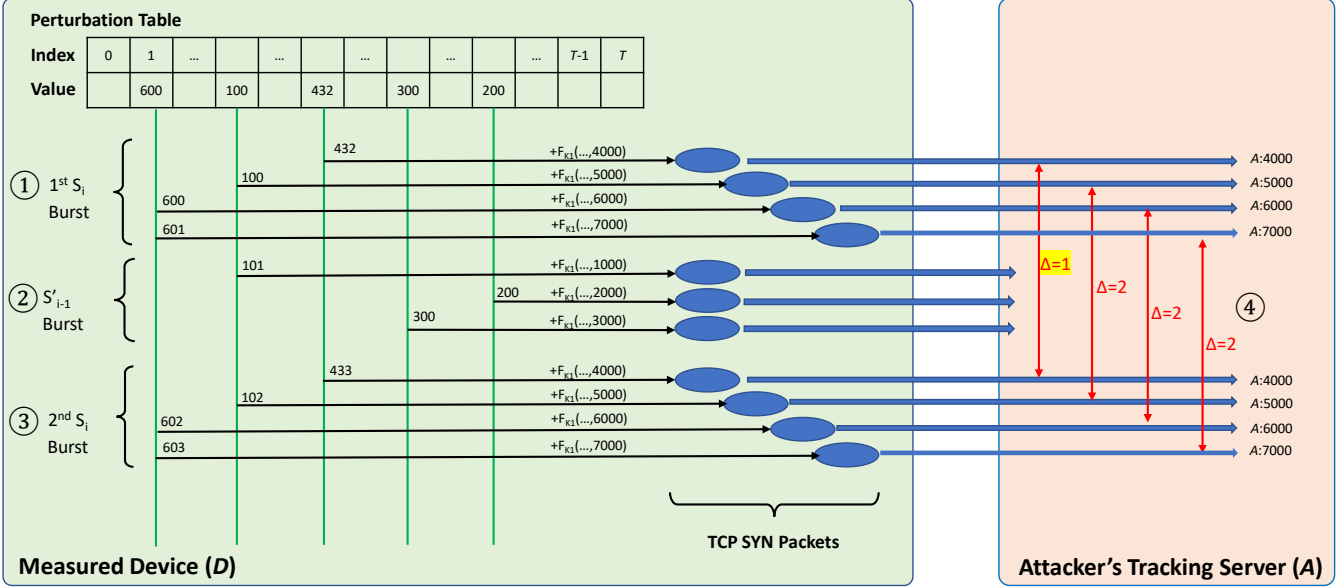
Perturbation Table

| Index | 0 | 1 | ... | | ... | | ... | | ... | | ... | $T$-1 | $T$ |
|---|---|---|---|---|---|---|---|---|---|---|---|---|---|
| Value | | 600 | | 100 | | 432 | | 300 | | 200 | | | |

① 1$^{st}$ S$_i$ Burst

432 +F$_{K1}$(…,4000) $A$:4000
100 +F$_{K1}$(…,5000) $A$:5000
600 +F$_{K1}$(…,6000) $A$:6000
601 +F$_{K1}$(…,7000) $A$:7000

② S'$_{i-1}$ Burst

101 +F$_{K1}$(…,1000)
200 +F$_{K1}$(…,2000)
300 +F$_{K1}$(…,3000)

③ 2$^{nd}$ S$_i$ Burst

433 +F$_{K1}$(…,4000) $A$:4000
102 +F$_{K1}$(…,5000) $A$:5000
602 +F$_{K1}$(…,6000) $A$:6000
603 +F$_{K1}$(…,7000) $A$:7000

Δ=1
Δ=2
Δ=2
Δ=2

④

TCP SYN Packets

Measured Device ($D$)

Attacker's Tracking Server ($A$)